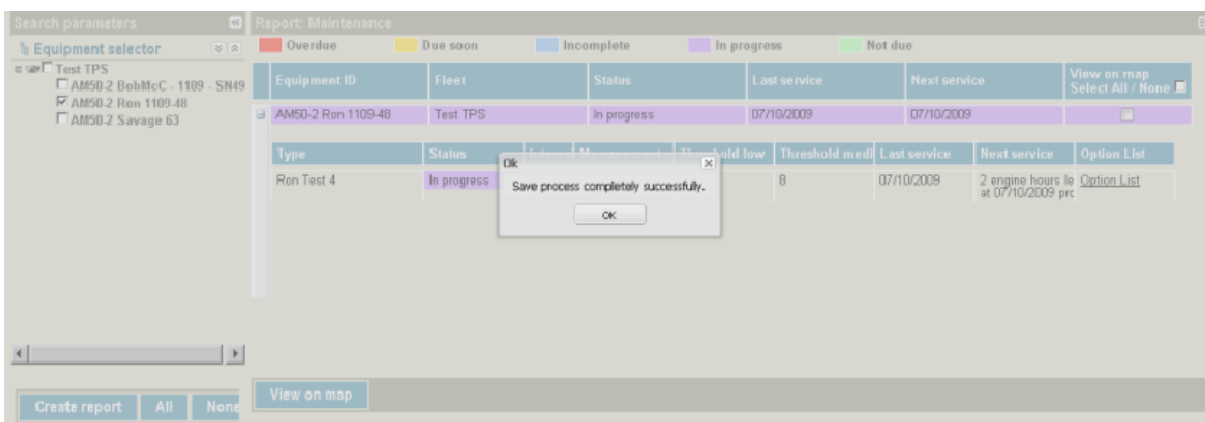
Search parameters

Equipment selector

Test TPS
AM50-2 BobMcC - 1109 - SN49
AM50-2 Ron 1109-48
AM50-2 Savage 63

Create report | All | None

Report: Maintenance

Overdue | Due soon | Incomplete | In progress | Not due

| Equipment ID | Fleet | Status | Last service | Next service | View on map Select All / None |
|---|---|---|---|---|---|
| AM50-2 Ron 1109-48 | Test TPS | In progress | 07/10/2009 | 07/10/2009 | |

| Type | Status | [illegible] | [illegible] | Threshold low | Threshold medi | Last service | Next service | Option List |
|---|---|---|---|---|---|---|---|---|
| Ron Test 4 | In progress | | | | 8 | 07/10/2009 | 2 engine hours le at 07/10/2009 prc | Option List |

Ok
Save process completely successfully.
OK

View on map